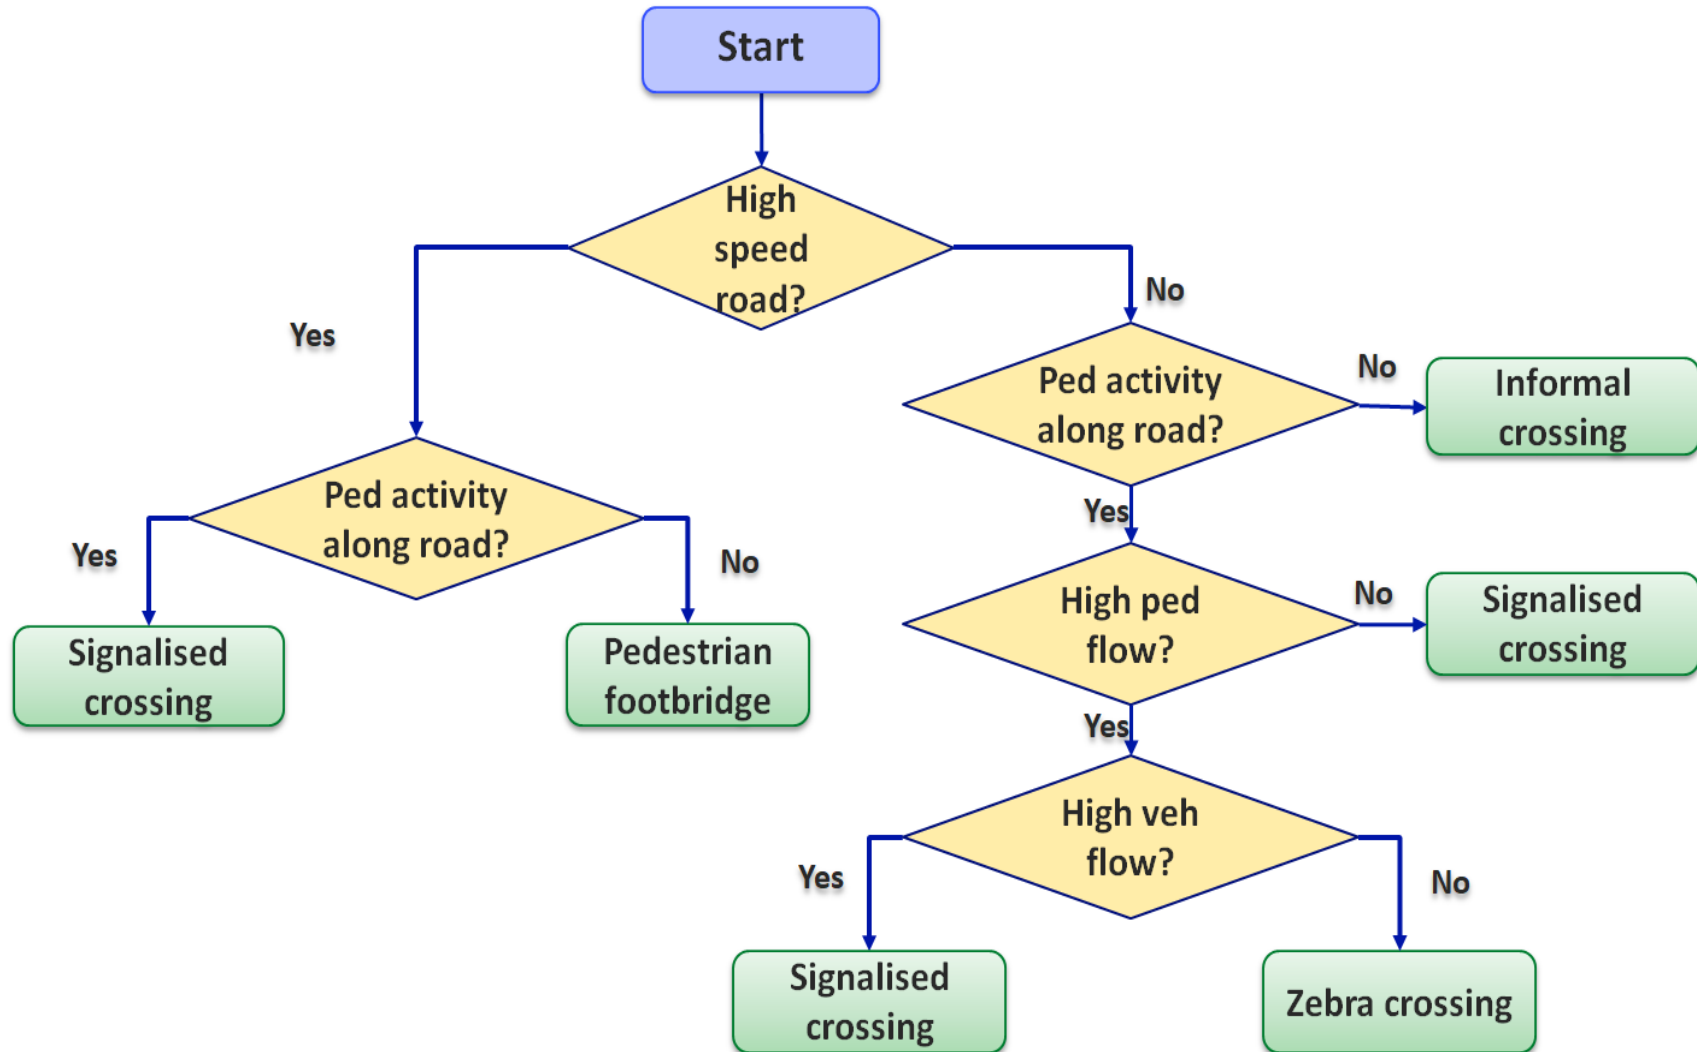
Start

High speed road?

Yes

No

Ped activity along road?

Yes

No

Signalised crossing

Pedestrian footbridge

Ped activity along road?

No

Informal crossing

Yes

High ped flow?

No

Signalised crossing

Yes

High veh flow?

Yes

No

Signalised crossing

Zebra crossing